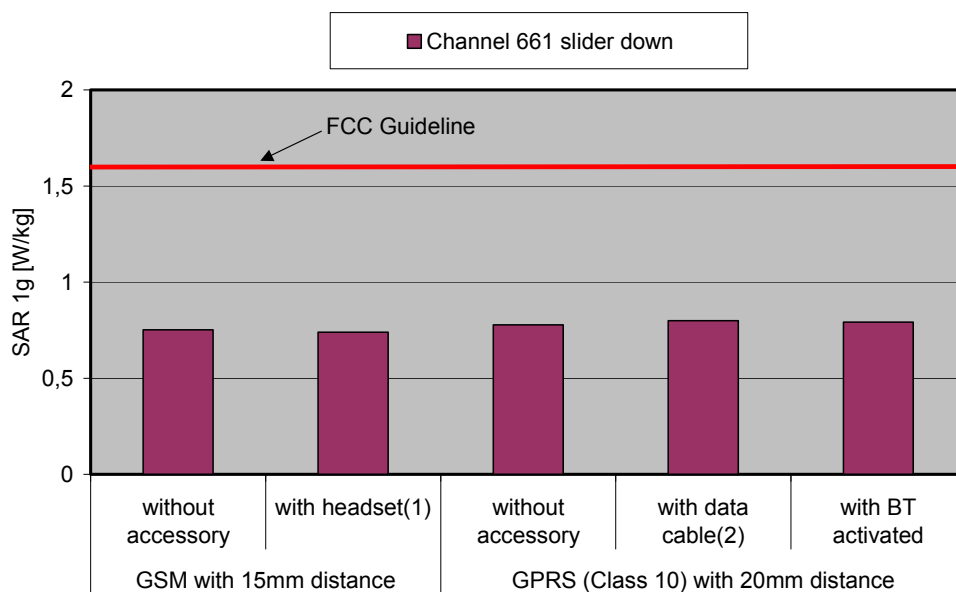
Channel 661 slider down

FCC Guideline

SAR 1g [W/kg]

2
1,5
1
0,5
0

without accessory
with headset(1)
without accessory
with data cable(2)
with BT activated

GSM with 15mm distance
GPRS (Class 10) with 20mm distance